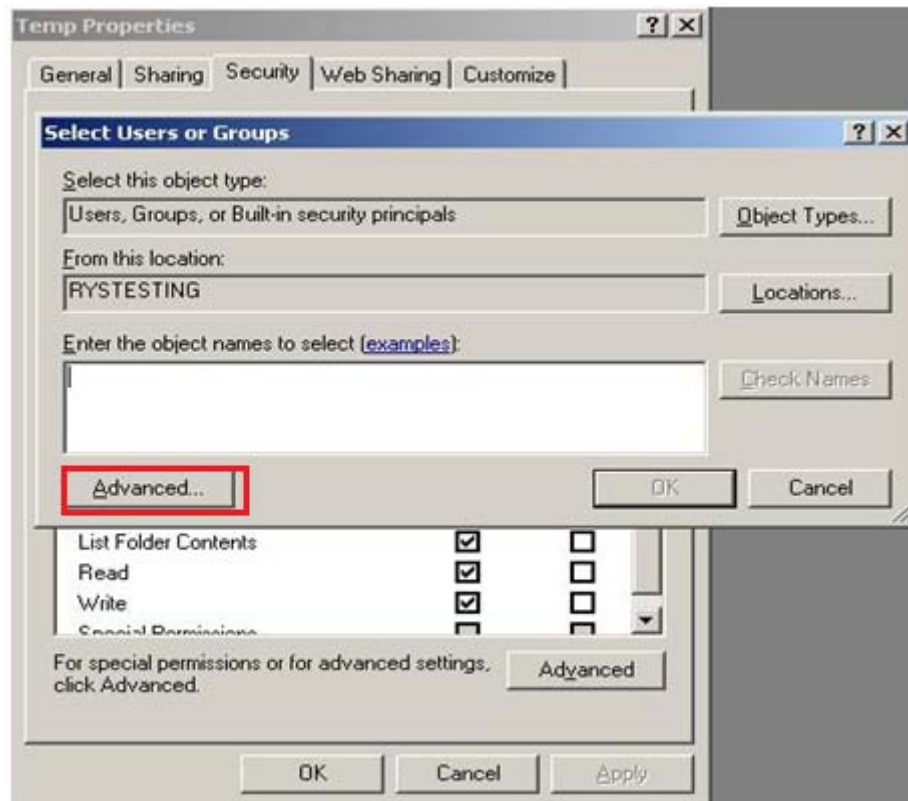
Temp Properties
? X
General | Sharing | Security | Web Sharing | Customize

Select Users or Groups
? X
Select this object type:
Users, Groups, or Built-in security principals
Object Types...
From this location:
RYSTESTING
Locations...
Enter the object names to select (examples):
Check Names
Advanced...
OK
Cancel

List Folder Contents
Read
Write
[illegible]
For special permissions or for advanced settings, click Advanced.
Advanced

OK
Cancel
Apply